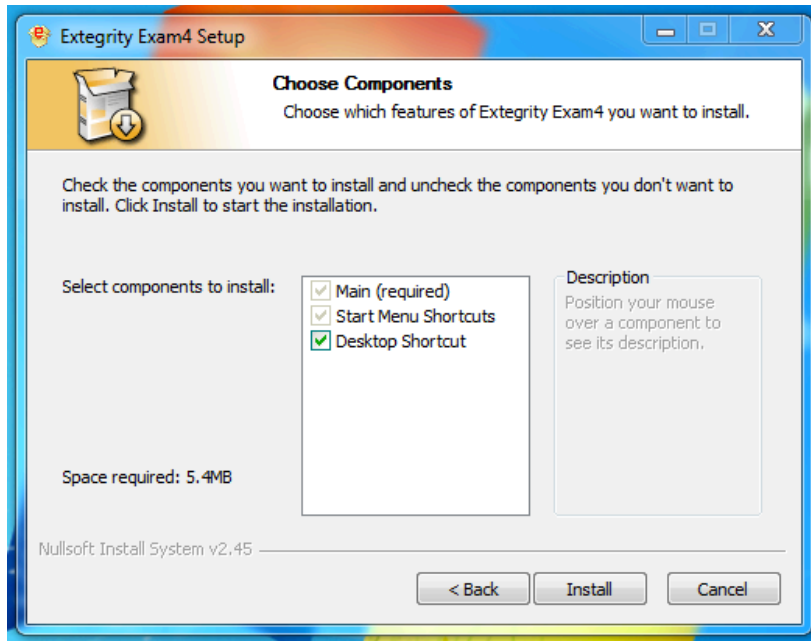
Extegrity Exam4 Setup

Choose Components
Choose which features of Extegrity Exam4 you want to install.

Check the components you want to install and uncheck the components you don't want to install. Click Install to start the installation.

Select components to install:

Main (required)
Start Menu Shortcuts
Desktop Shortcut

Description
Position your mouse over a component to see its description.

Space required: 5.4MB

Nullsoft Install System v2.45

< Back
Install
Cancel